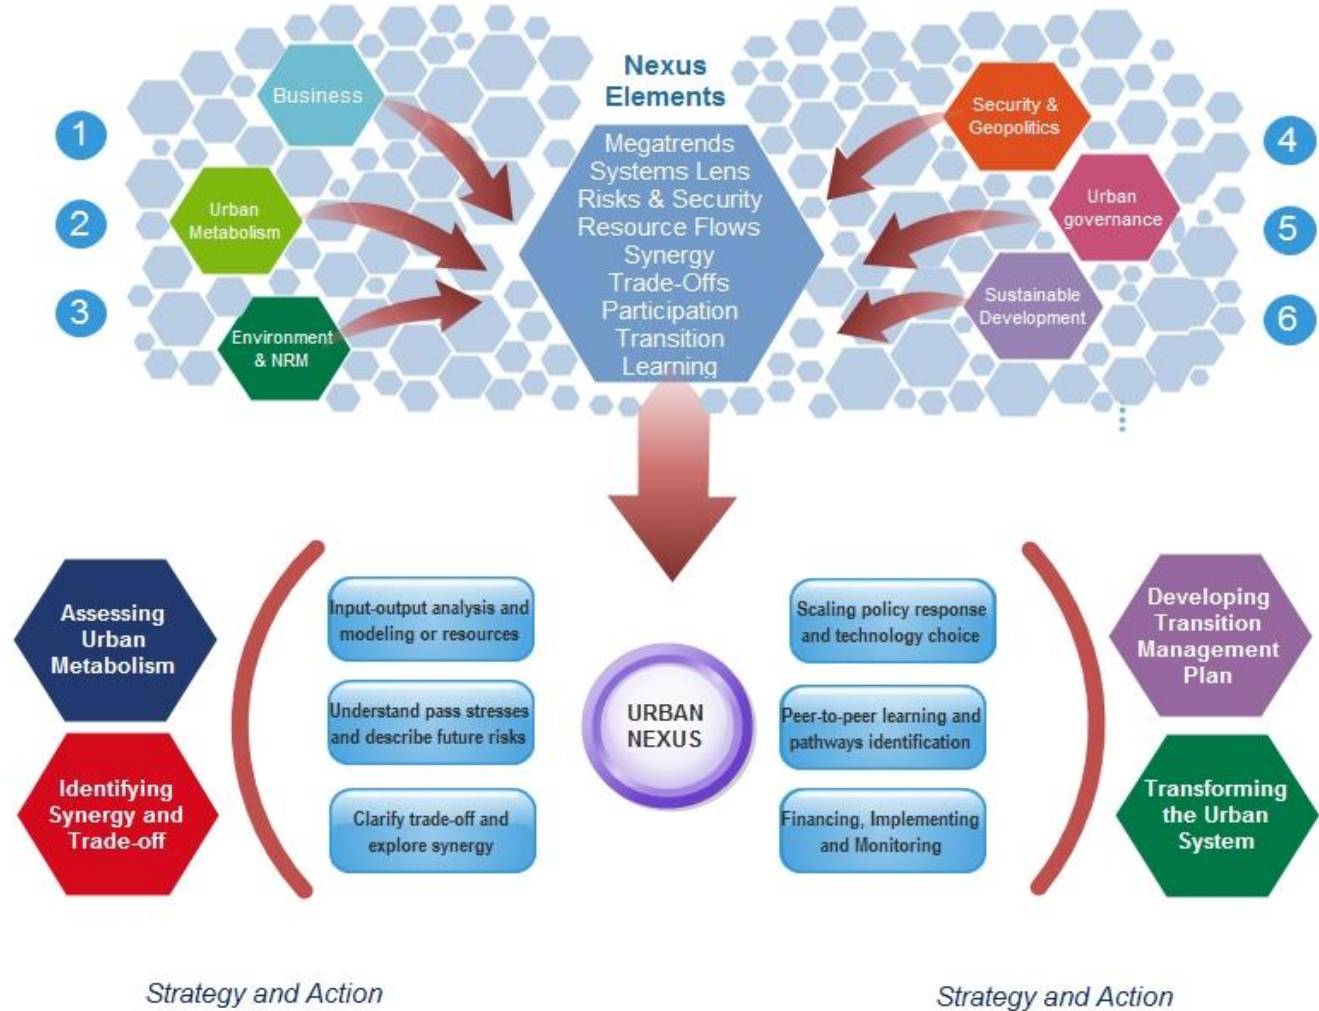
Nexus Elements

1

Business

2

Urban Metabolism

3

Environment & NRM

Megatrends
Systems Lens
Risks & Security
Resource Flows
Synergy
Trade-Offs
Participation
Transition
Learning

4

Security & Geopolitics

5

Urban governance

6

Sustainable Development

Assessing Urban Metabolism

Identifying Synergy and Trade-off

Input-output analysis and modeling or resources

Understand pass stresses and describe future risks

Clarify trade-off and explore synergy

URBAN NEXUS

Scaling policy response and technology choice

Peer-to-peer learning and pathways identification

Financing, Implementing and Monitoring

Developing Transition Management Plan

Transforming the Urban System

Strategy and Action

Strategy and Action